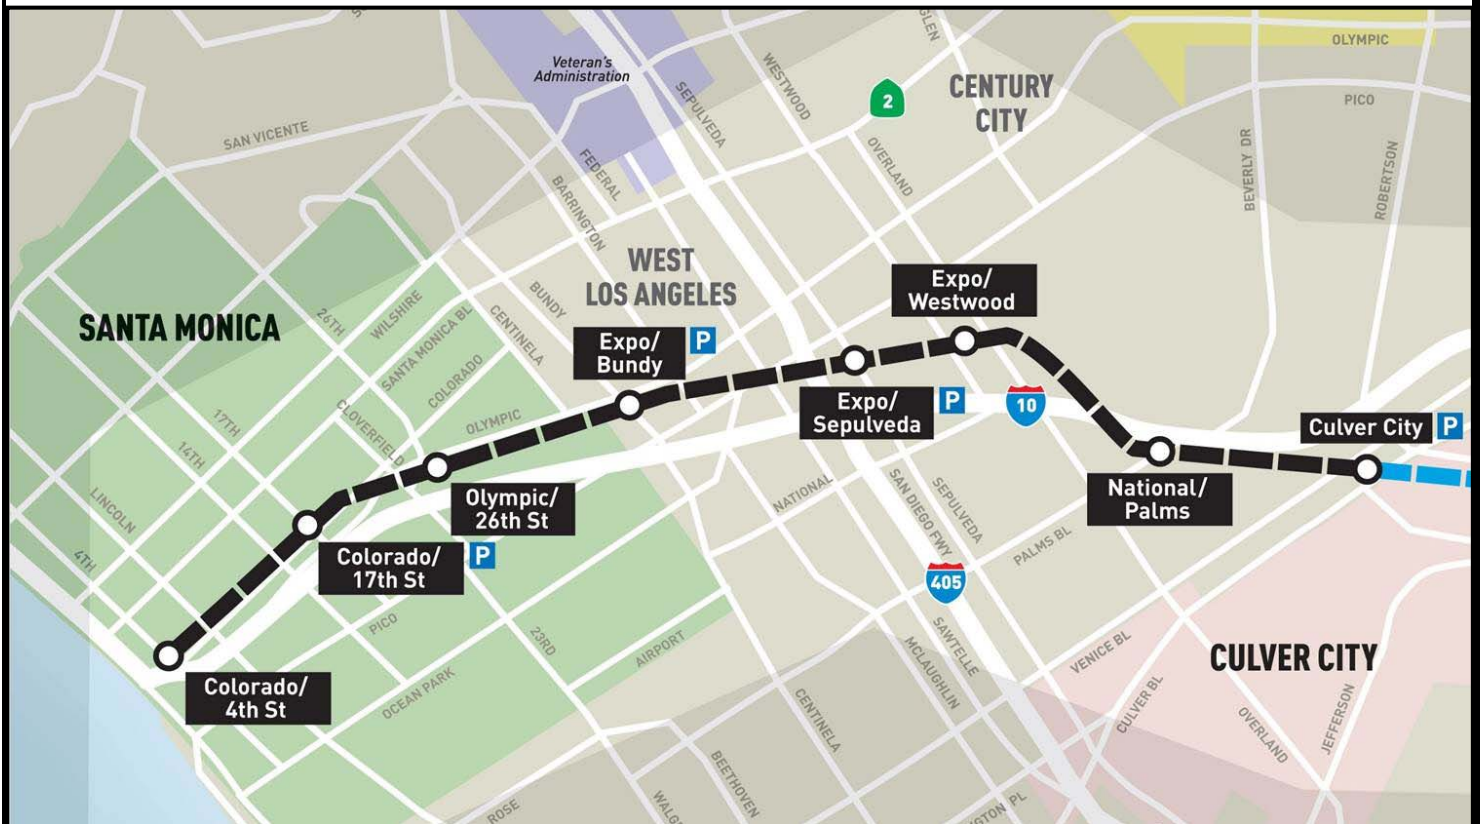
Veteran's Administration

CENTURY CITY

OLYMPIC

PICO

SAN VICENTE

SEPULVEDA

WESTWOOD

GLEN

2

OVERLAND

FEDERAL

BARRINGTON

BEVERLY DR

ROBERTSON

WEST LOS ANGELES

SANTA MONICA

26TH

WILSHIRE

SANTA MONICA BL

BUNDY

CENTINELA

COLORADO

OLYMPIC

17TH

14TH

CLOVERFIELD

LINCOLN

4TH

Expo/ Bundy

P

Expo/ Westwood

Expo/ Sepulveda

P

10

Culver City

P

National/ Palms

NATIONAL

SAN DIEGO FWY

SEPULVEDA

PALMS BL

405

Olympic/ 26th St

Colorado/ 17th St

P

PICO

23RD

AIRPORT

OCEAN PARK

Colorado/ 4th St

SAWTELLE

MCLAUGHLIN

CENTINELA

VENICE BL

CULVER BL

CULVER CITY

OVERLAND

JEFFERSON

BEETHOVEN

WALG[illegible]

ROSE

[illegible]GTON PL